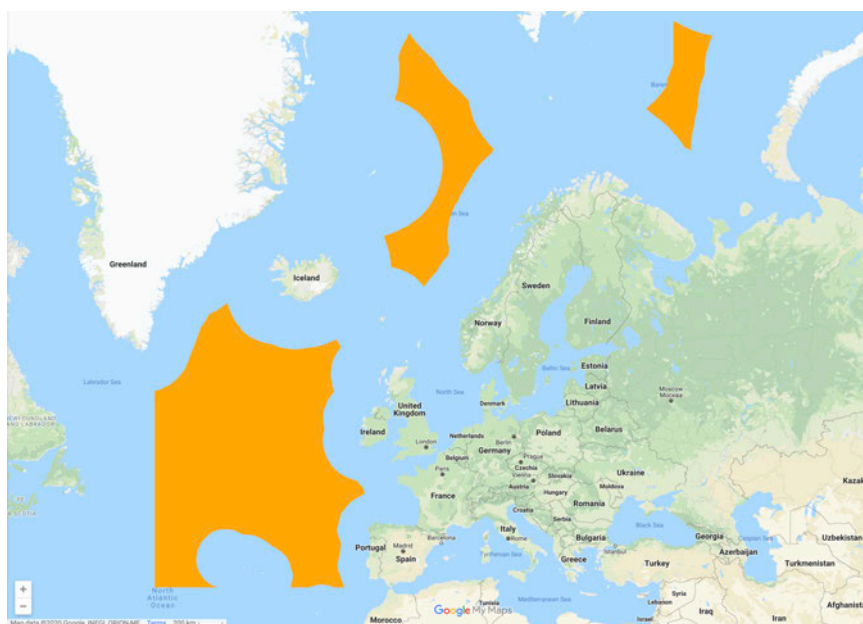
Greenland
Iceland
Sweden
Norway
Finland
Estonia
Latvia
Lithuania
Labrador Sea
North Sea
Baltic Sea
Denmark
United Kingdom
Ireland
London
Netherlands
Berlin
Poland
Belarus
Moscow
Belgium
Germany
Prague
Czechia
Paris
Slovakia
Ukraine
Vienna
Austria
Hungary
Moldova
France
Romania
Serbia
Black Sea
Italy
Bulgaria
Georgia
Barcelona
Rome
Portugal
Madrid
Spain
Tyrrhenian Sea
Greece
Turkey
Azerbaijan
Turkmenistan
Uzbekistan
Kazak
Caspian Sea
Mediterranean Sea
Syria
Iraq
Iran
Afghanist
Lebanon
Morocco
Tunisia
North Atlantic Ocean
Google My Maps
Map data ©2020 Google, INEGI, ORION-ME
Terms
200 km
+
−